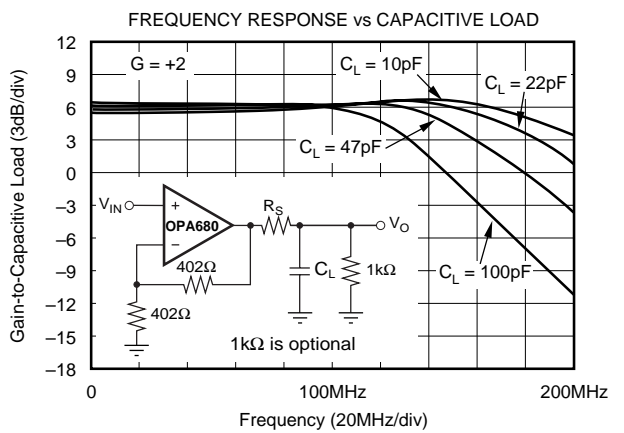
FREQUENCY RESPONSE vs CAPACITIVE LOAD

Gain-to-Capacitive Load (3dB/div)

12
9
6
3
0
–3
–6
–9
–12
–15
–18

G = +2

$C_L$ = 10pF
$C_L$ = 22pF
$C_L$ = 47pF
$C_L$ = 100pF

$V_{IN}$
+
OPA680
–
$R_S$
$V_O$
402Ω
402Ω
$C_L$
1kΩ
1kΩ is optional

0
100MHz
200MHz

Frequency (20MHz/div)